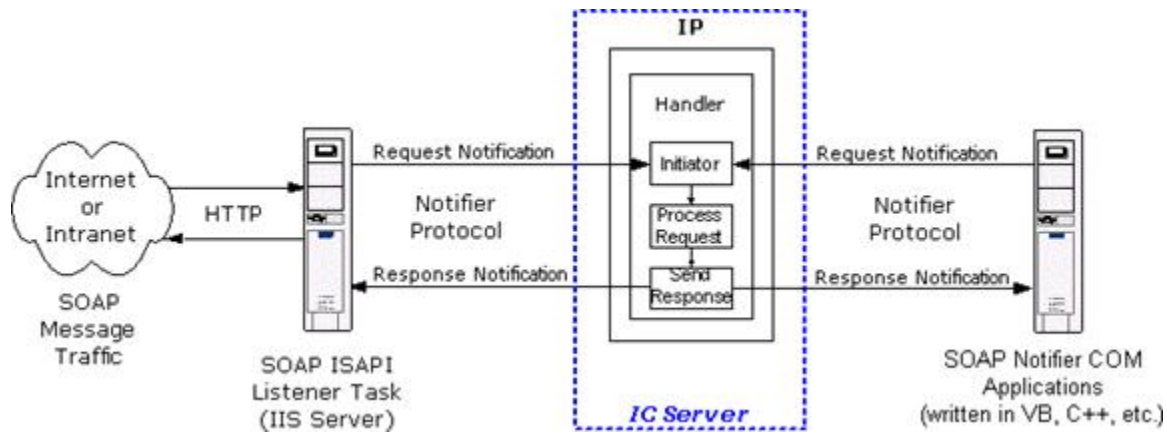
IP

Handler

Internet or Intranet

HTTP

SOAP Message Traffic

Request Notification

Notifier Protocol

Response Notification

SOAP ISAPI Listener Task (IIS Server)

Initiator

Process Request

Send Response

IC Server

Request Notification

Notifier Protocol

Response Notification

SOAP Notifier COM Applications (written in VB, C++, etc.)